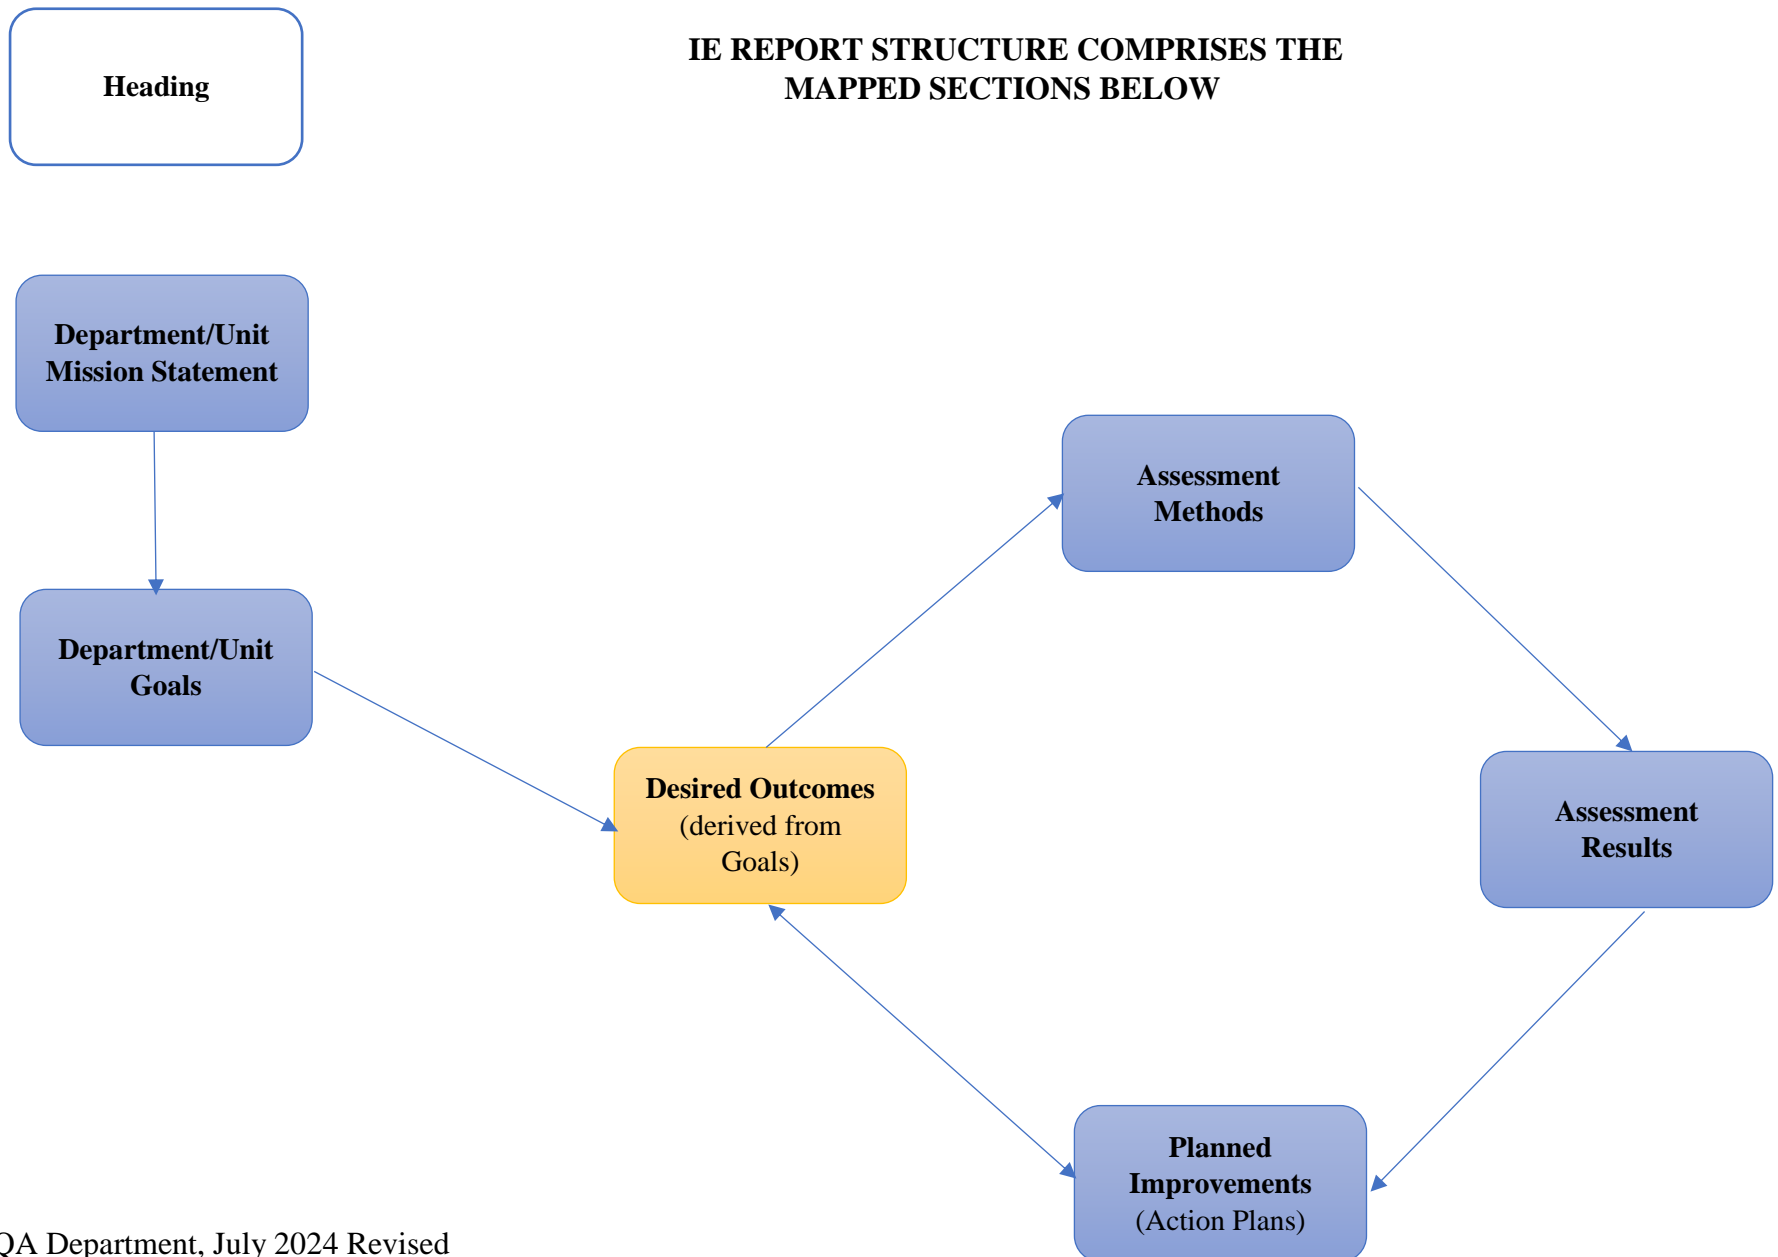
Heading

IE REPORT STRUCTURE COMPRISES THE MAPPED SECTIONS BELOW

Department/Unit Mission Statement

Department/Unit Goals

Desired Outcomes (derived from Goals)

Assessment Methods

Assessment Results

Planned Improvements (Action Plans)

QA Department, July 2024 Revised